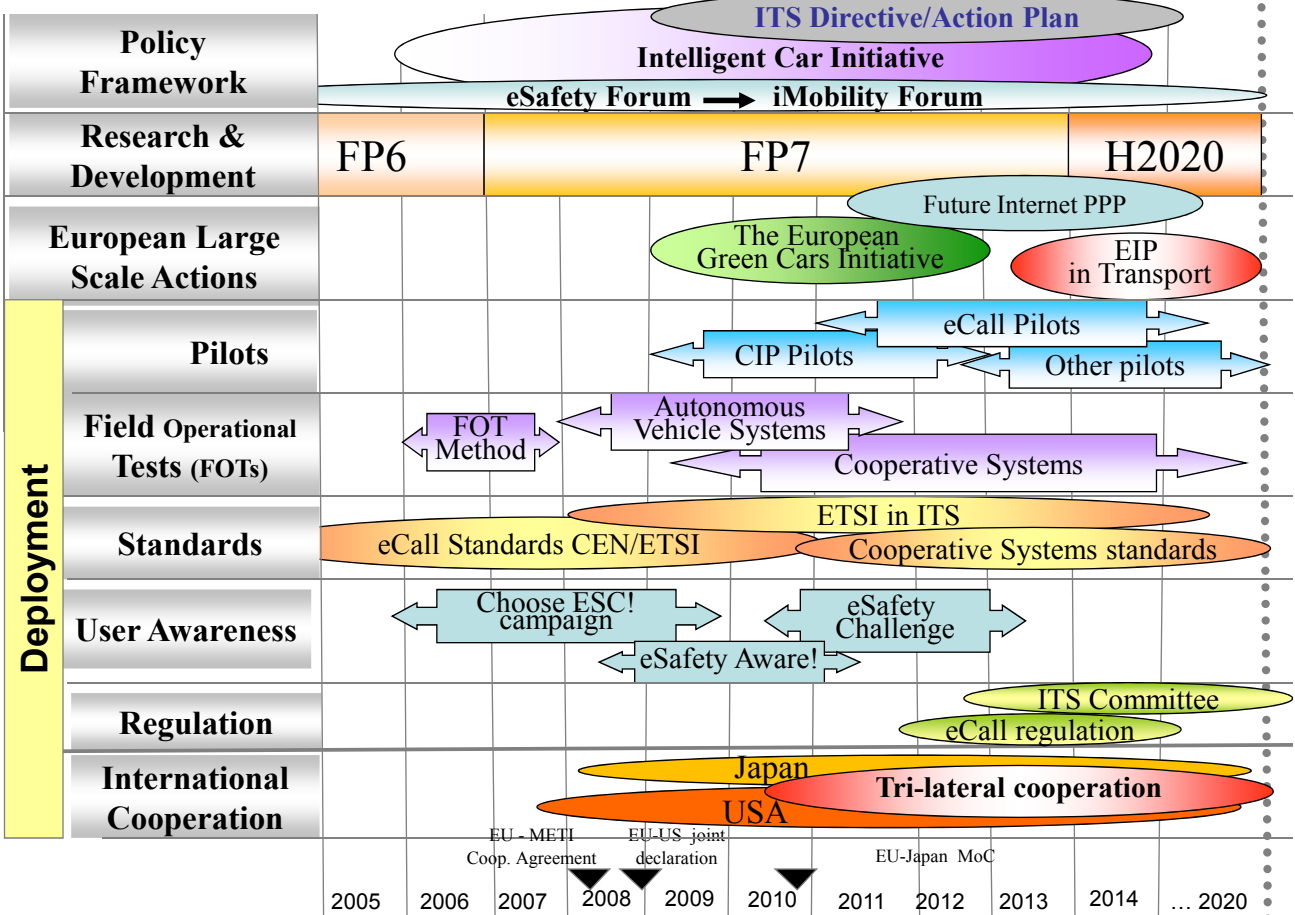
Policy Framework

ITS Directive/Action Plan

Intelligent Car Initiative

eSafety Forum → iMobility Forum

Research & Development

FP6

FP7

H2020

European Large Scale Actions

Future Internet PPP

The European Green Cars Initiative

EIP in Transport

Deployment

Pilots

eCall Pilots

CIP Pilots

Other pilots

Field Operational Tests (FOTs)

FOT Method

Autonomous Vehicle Systems

Cooperative Systems

Standards

ETSI in ITS

eCall Standards CEN/ETSI

Cooperative Systems standards

User Awareness

Choose ESC! campaign

eSafety Challenge

eSafety Aware!

Regulation

ITS Committee

eCall regulation

International Cooperation

Japan

Tri-lateral cooperation

USA

EU - METI Coop. Agreement

EU-US joint declaration

EU-Japan MoC

2005 2006 2007 2008 2009 2010 2011 2012 2013 2014 … 2020